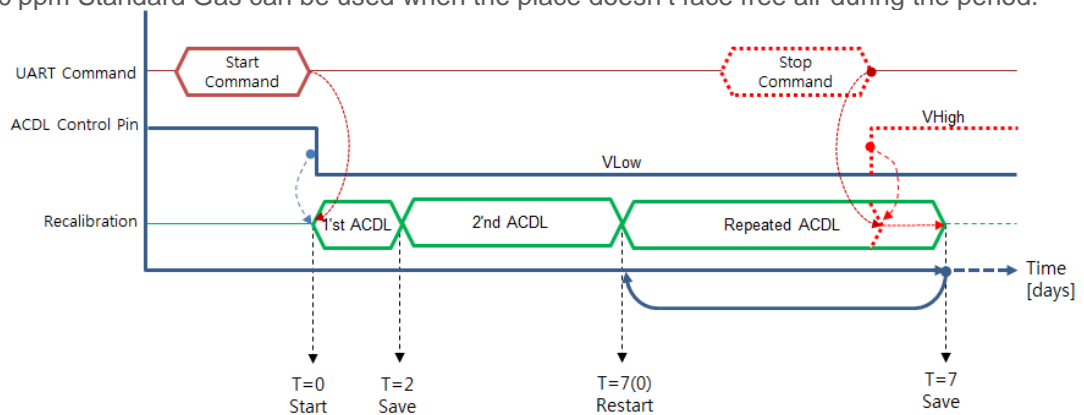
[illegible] ppm Standard Gas can be used when the place doesn't face free air during the period.

UART Command
Start Command
Stop Command
ACDL Control Pin
VHigh
VLow
Recalibration
1'st ACDL
2'nd ACDL
Repeated ACDL
Time [days]
T=0 Start
T=2 Save
T=7(0) Restart
T=7 Save